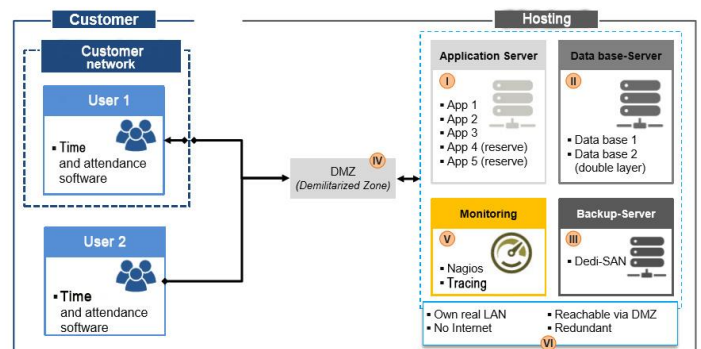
Customer

Customer network

User 1

▪ Time and attendance software

User 2

▪ Time and attendance software

IV
DMZ
(Demilitarized Zone)

Hosting

Application Server

I

▪ App 1
▪ App 2
▪ App 3
▪ App 4 (reserve)
▪ App 5 (reserve)

Data base-Server

II

▪ Data base 1
▪ Data base 2 (double layer)

Monitoring

V

▪ Nagios
▪ Tracing

Backup-Server

III

▪ Dedi-SAN

▪ Own real LAN
▪ No Internet
▪ Reachable via DMZ
▪ Redundant

VI